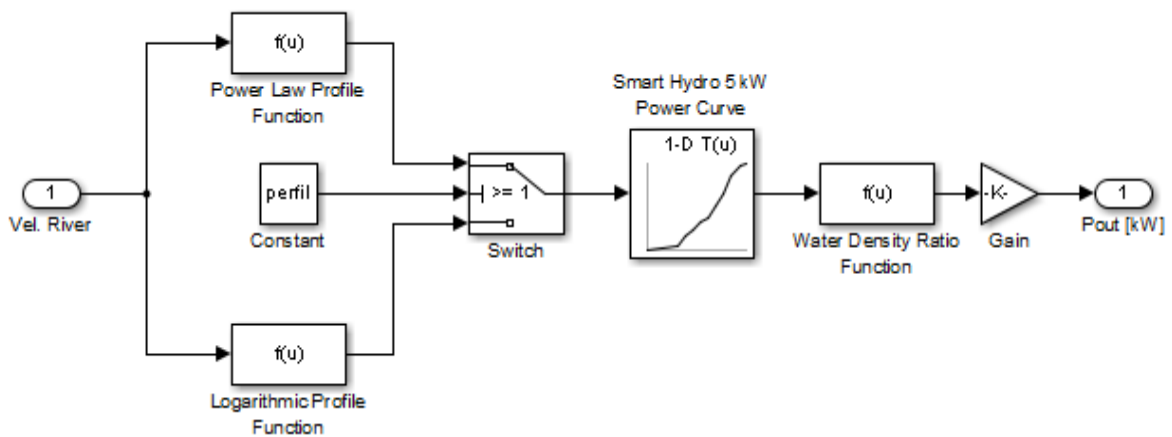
f(u)

Power Law Profile Function

1

Vel. River

perfil

Constant

>= 1

Switch

Smart Hydro 5 kW Power Curve

1-D T(u)

f(u)

Water Density Ratio Function

-K-

Gain

1

Pout [kW]

f(u)

Logarithmic Profile Function